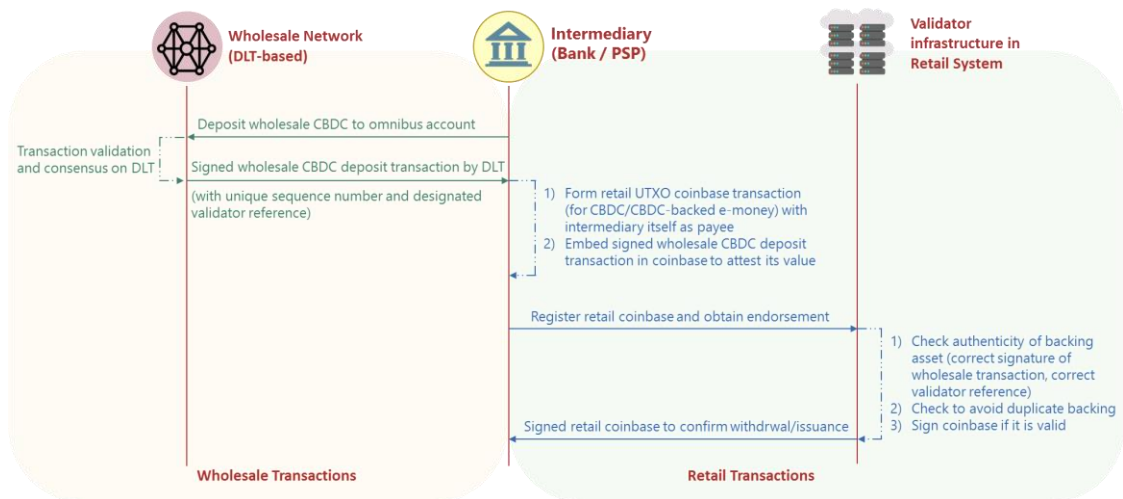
Wholesale Network (DLT-based)

Intermediary (Bank / PSP)

Validator infrastructure in Retail System

Deposit wholesale CBDC to omnibus account

Transaction validation and consensus on DLT

Signed wholesale CBDC deposit transaction by DLT

(with unique sequence number and designated validator reference)

1) Form retail UTXO coinbase transaction (for CBDC/CBDC-backed e-money) with intermediary itself as payee
2) Embed signed wholesale CBDC deposit transaction in coinbase to attest its value

Register retail coinbase and obtain endorsement

1) Check authenticity of backing asset (correct signature of wholesale transaction, correct validator reference)
2) Check to avoid duplicate backing
3) Sign coinbase if it is valid

Signed retail coinbase to confirm withdrwal/issuance

Wholesale Transactions

Retail Transactions